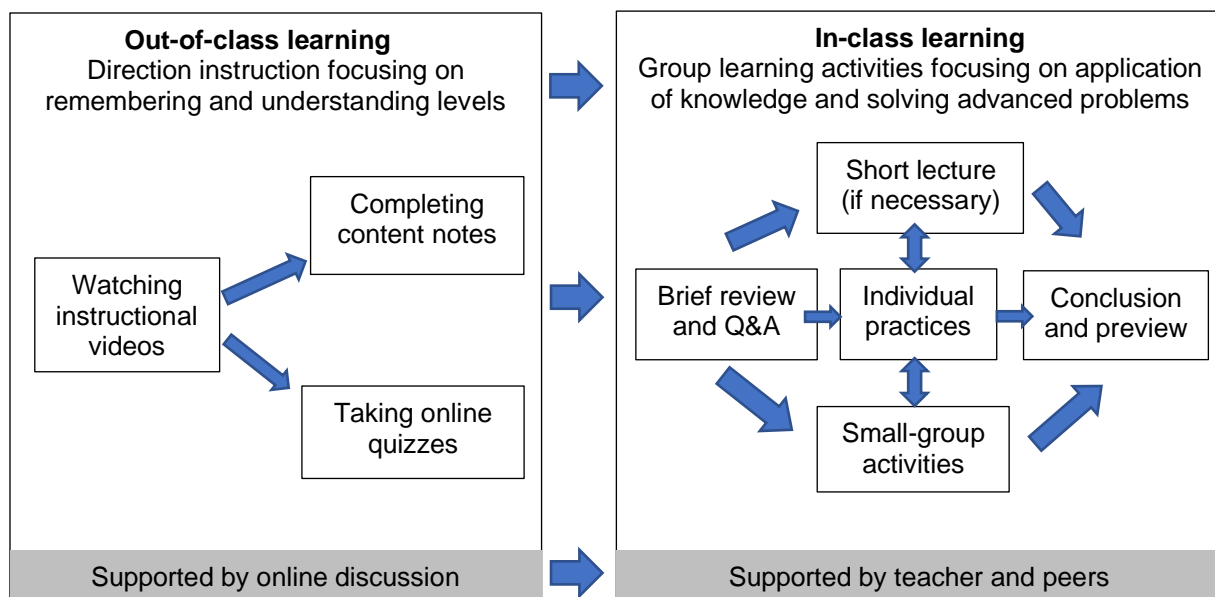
**Out-of-class learning**
Direction instruction focusing on remembering and understanding levels

Watching instructional videos

Completing content notes

Taking online quizzes

Supported by online discussion

**In-class learning**
Group learning activities focusing on application of knowledge and solving advanced problems

Short lecture (if necessary)

Brief review and Q&A

Individual practices

Conclusion and preview

Small-group activities

Supported by teacher and peers